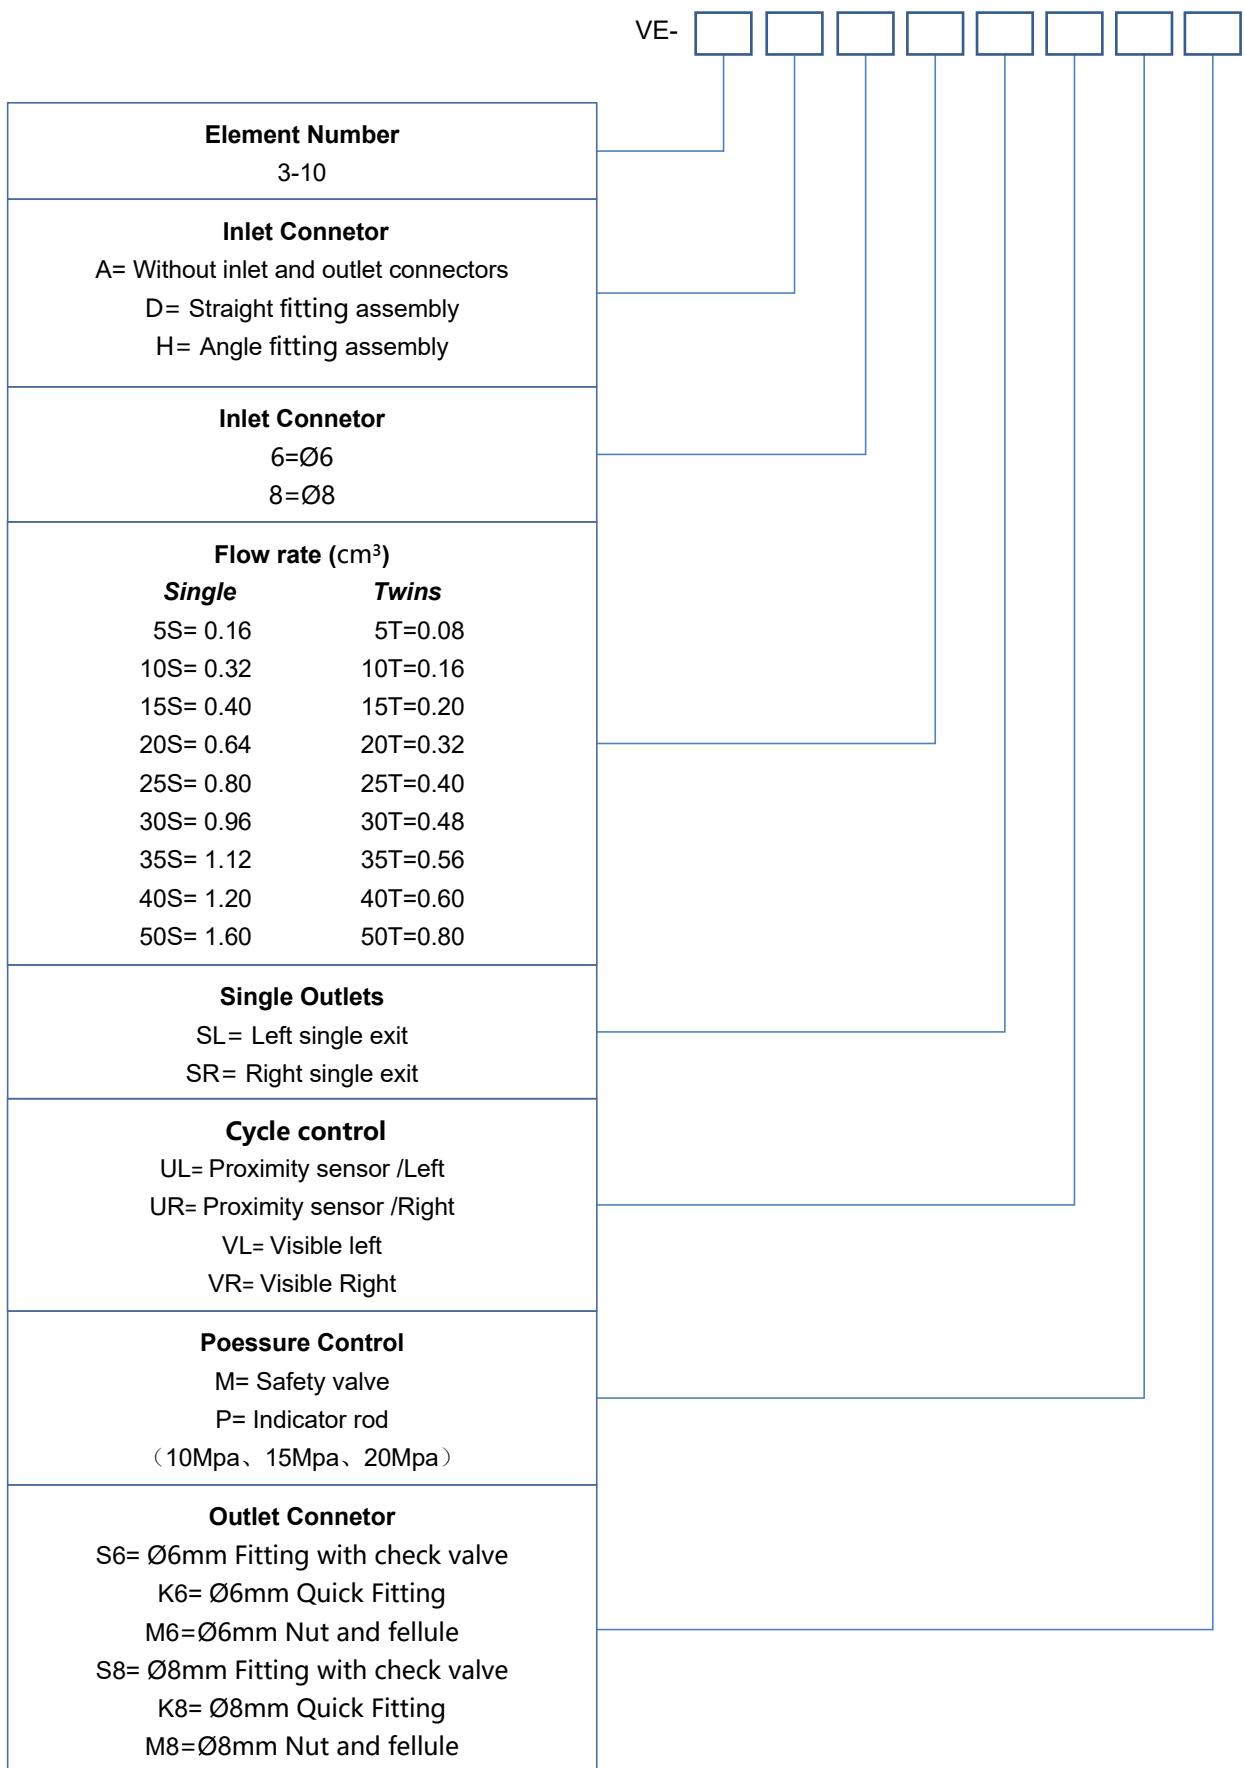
VE-

Element Number
3-10

Inlet Connetor
A= Without inlet and outlet connectors
D= Straight fitting assembly
H= Angle fitting assembly

Inlet Connetor
6=Ø6
8=Ø8

Flow rate (cm³)

| *Single* | *Twins* |
|---|---|
| 5S= 0.16 | 5T=0.08 |
| 10S= 0.32 | 10T=0.16 |
| 15S= 0.40 | 15T=0.20 |
| 20S= 0.64 | 20T=0.32 |
| 25S= 0.80 | 25T=0.40 |
| 30S= 0.96 | 30T=0.48 |
| 35S= 1.12 | 35T=0.56 |
| 40S= 1.20 | 40T=0.60 |
| 50S= 1.60 | 50T=0.80 |

Single Outlets
SL= Left single exit
SR= Right single exit

Cycle control
UL= Proximity sensor /Left
UR= Proximity sensor /Right
VL= Visible left
VR= Visible Right

Poessure Control
M= Safety valve
P= Indicator rod
（10Mpa、15Mpa、20Mpa）

Outlet Connetor
S6= Ø6mm Fitting with check valve
K6= Ø6mm Quick Fitting
M6=Ø6mm Nut and fellule
S8= Ø8mm Fitting with check valve
K8= Ø8mm Quick Fitting
M8=Ø8mm Nut and fellule